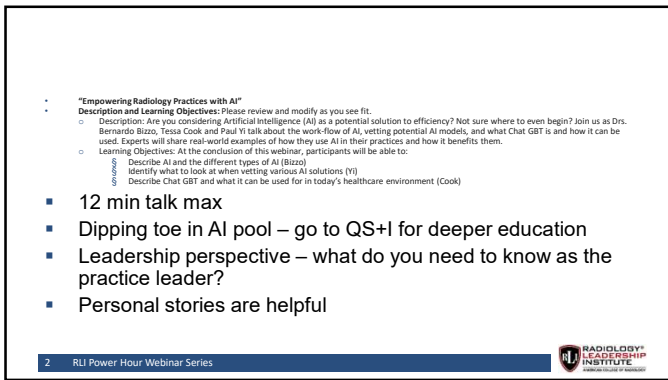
• "Empowering Radiology Practices with AI"
• Description and Learning Objectives: Please review and modify as you see fit.
  ○ Description: Are you considering Artificial Intelligence (AI) as a potential solution to efficiency? Not sure where to even begin? Join us as Drs. Bernardo Bizzo, Tessa Cook and Paul Yi talk about the work-flow of AI, vetting potential AI models, and what Chat GBT is and how it can be used. Experts will share real-world examples of how they use AI in their practices and how it benefits them.
  ○ Learning Objectives: At the conclusion of this webinar, participants will be able to:
    § Describe AI and the different types of AI (Bizzo)
    § Identify what to look at when vetting various AI solutions (Yi)
    § Describe Chat GBT and what it can be used for in today's healthcare environment (Cook)

▪ 12 min talk max
▪ Dipping toe in AI pool – go to QS+I for deeper education
▪ Leadership perspective – what do you need to know as the practice leader?
▪ Personal stories are helpful

2 RLI Power Hour Webinar Series

RLI RADIOLOGY® LEADERSHIP INSTITUTE AMERICAN COLLEGE OF RADIOLOGY